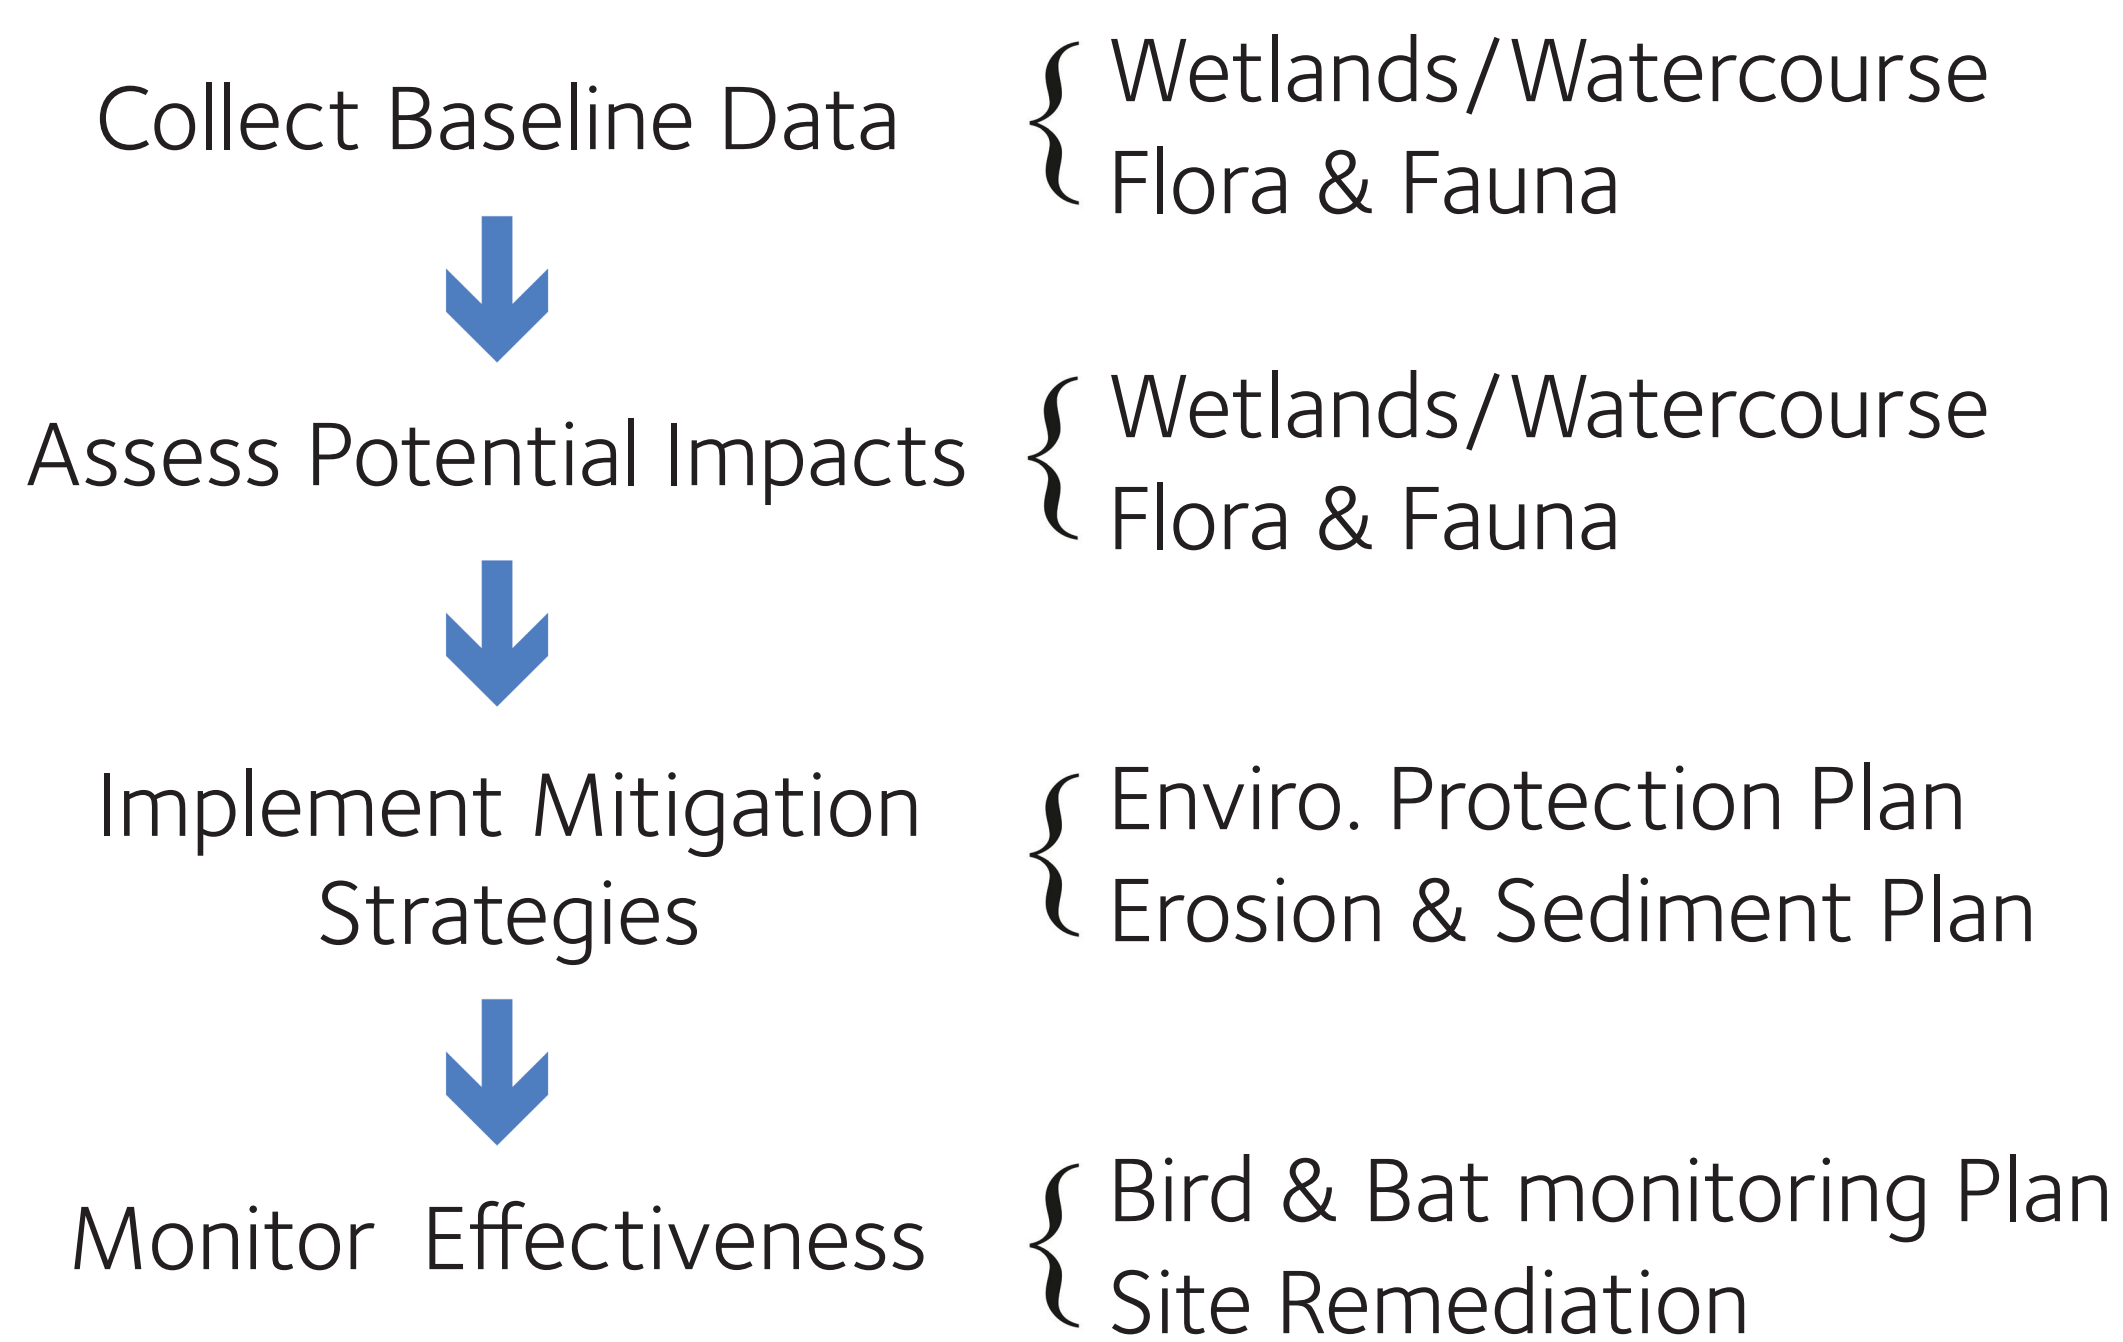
Collect Baseline Data

Wetlands/Watercourse
Flora & Fauna

Assess Potential Impacts

Wetlands/Watercourse
Flora & Fauna

Implement Mitigation Strategies

Enviro. Protection Plan
Erosion & Sediment Plan

Monitor Effectiveness

Bird & Bat monitoring Plan
Site Remediation